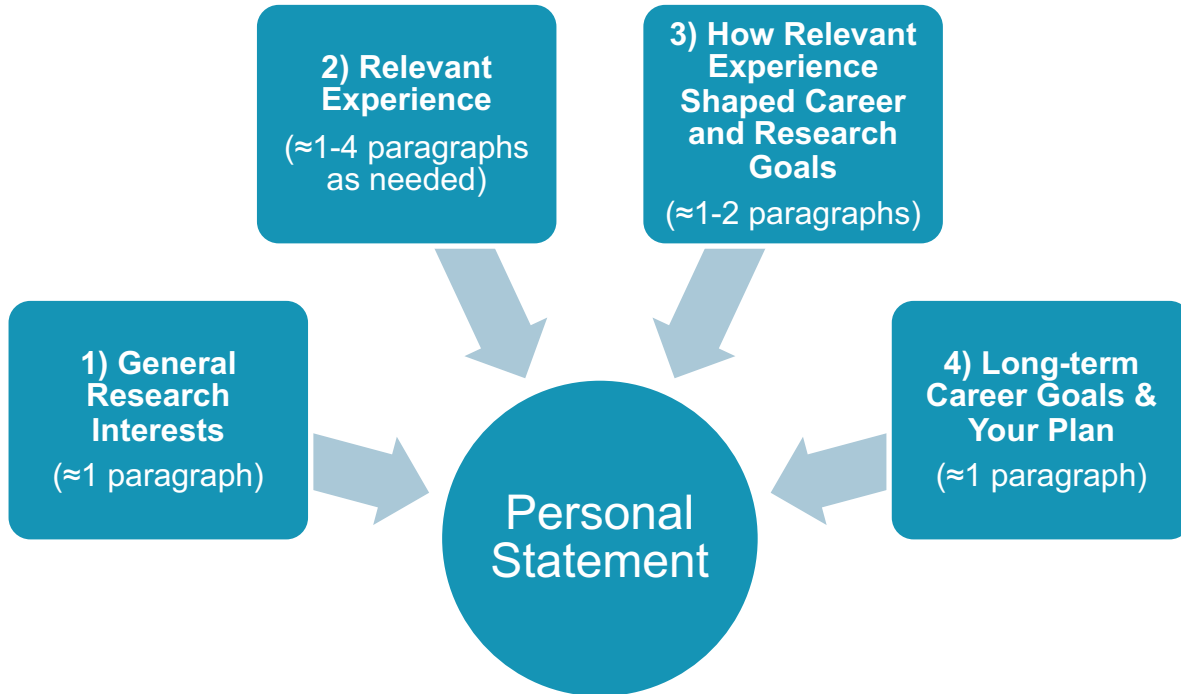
2) Relevant Experience

(≈1-4 paragraphs as needed)

3) How Relevant Experience Shaped Career and Research Goals

(≈1-2 paragraphs)

1) General Research Interests

(≈1 paragraph)

4) Long-term Career Goals & Your Plan

(≈1 paragraph)

Personal Statement